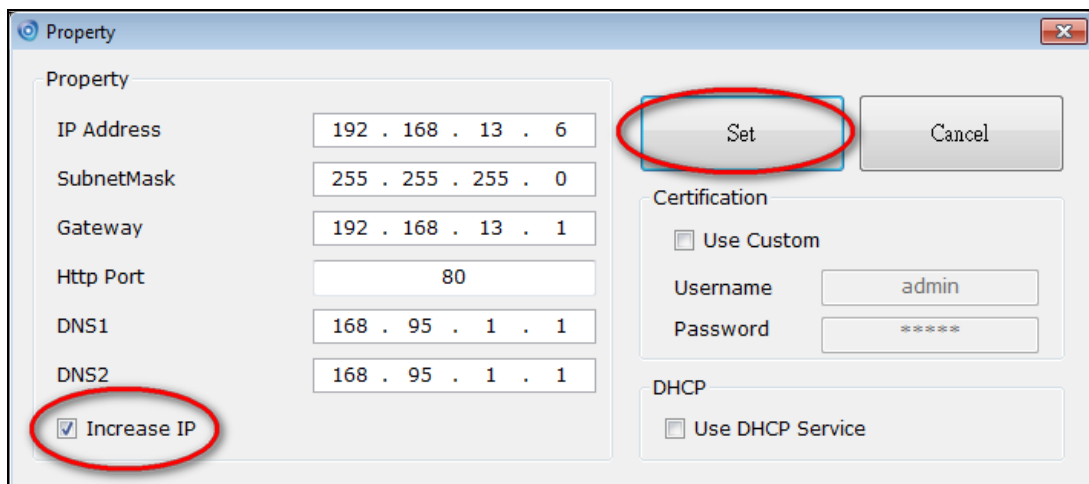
Property

Property

IP Address 192 . 168 . 13 . 6

SubnetMask 255 . 255 . 255 . 0

Gateway 192 . 168 . 13 . 1

Http Port 80

DNS1 168 . 95 . 1 . 1

DNS2 168 . 95 . 1 . 1

Increase IP

Set

Cancel

Certification

Use Custom

Username admin

Password *****

DHCP

Use DHCP Service